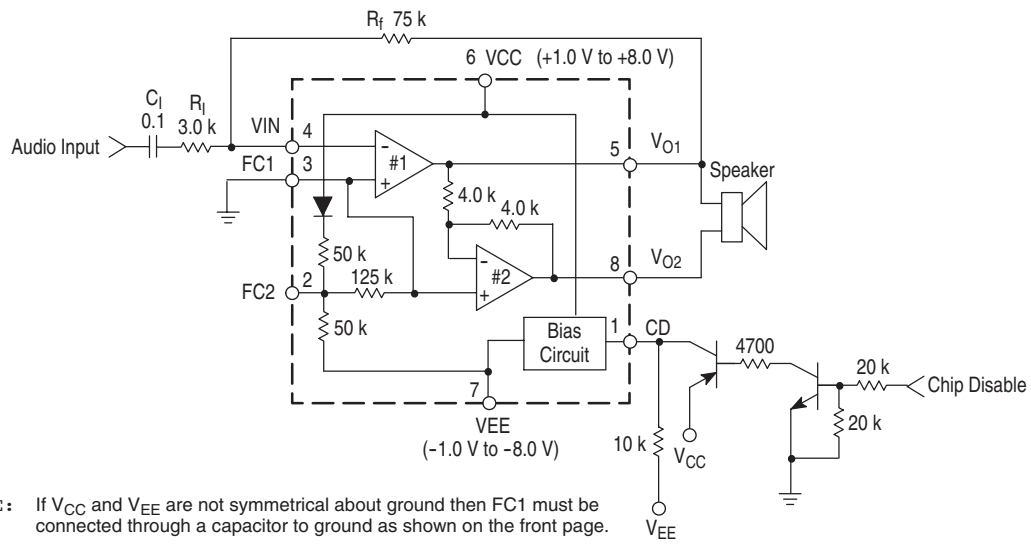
$R_f$ 75 k

6 VCC (+1.0 V to +8.0 V)

$C_I$
0.1

$R_I$
3.0 k

Audio Input

VIN

4

3

FC1

-

+

#1

5

$V_{O1}$

Speaker

4.0 k

4.0 k

50 k

-

+

#2

8

$V_{O2}$

FC2

2

125 k

50 k

Bias Circuit

1

CD

4700

20 k

Chip Disable

7

VEE
(-1.0 V to -8.0 V)

10 k

$V_{CC}$

20 k

$V_{EE}$

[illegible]: If $V_{CC}$ and $V_{EE}$ are not symmetrical about ground then FC1 must be connected through a capacitor to ground as shown on the front page.